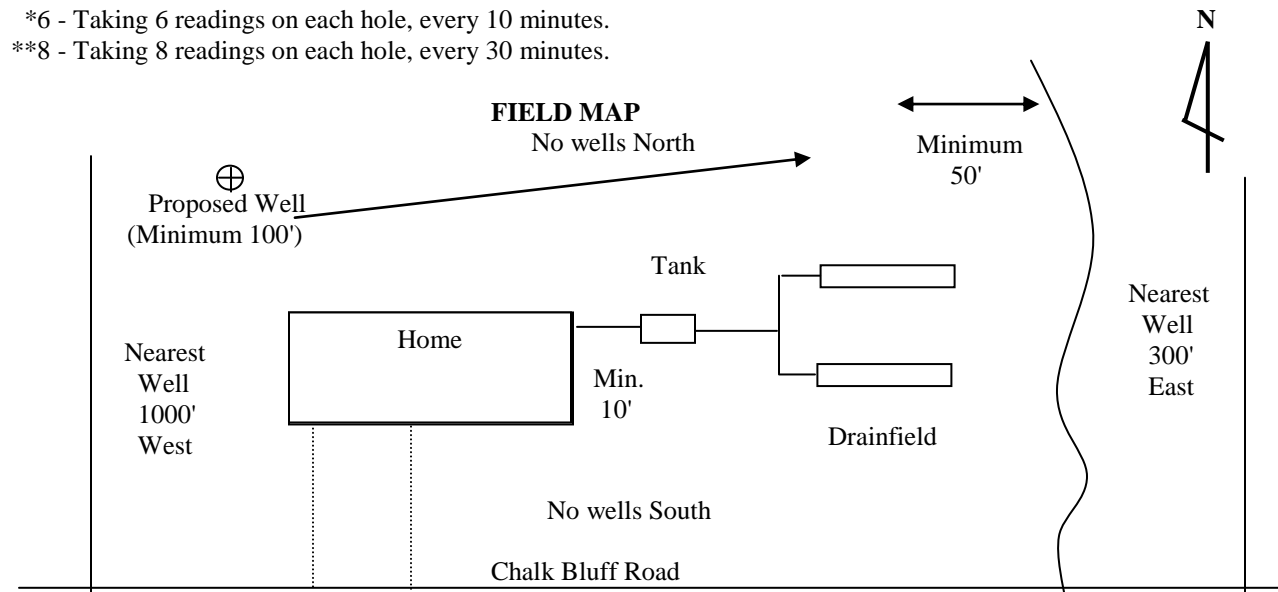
*6 - Taking 6 readings on each hole, every 10 minutes.
**8 - Taking 8 readings on each hole, every 30 minutes.

N

FIELD MAP

No wells North

Minimum 50'

Proposed Well (Minimum 100')

Tank

Nearest Well 300' East

Nearest Well 1000' West

Home

Min. 10'

Drainfield

No wells South

Chalk Bluff Road